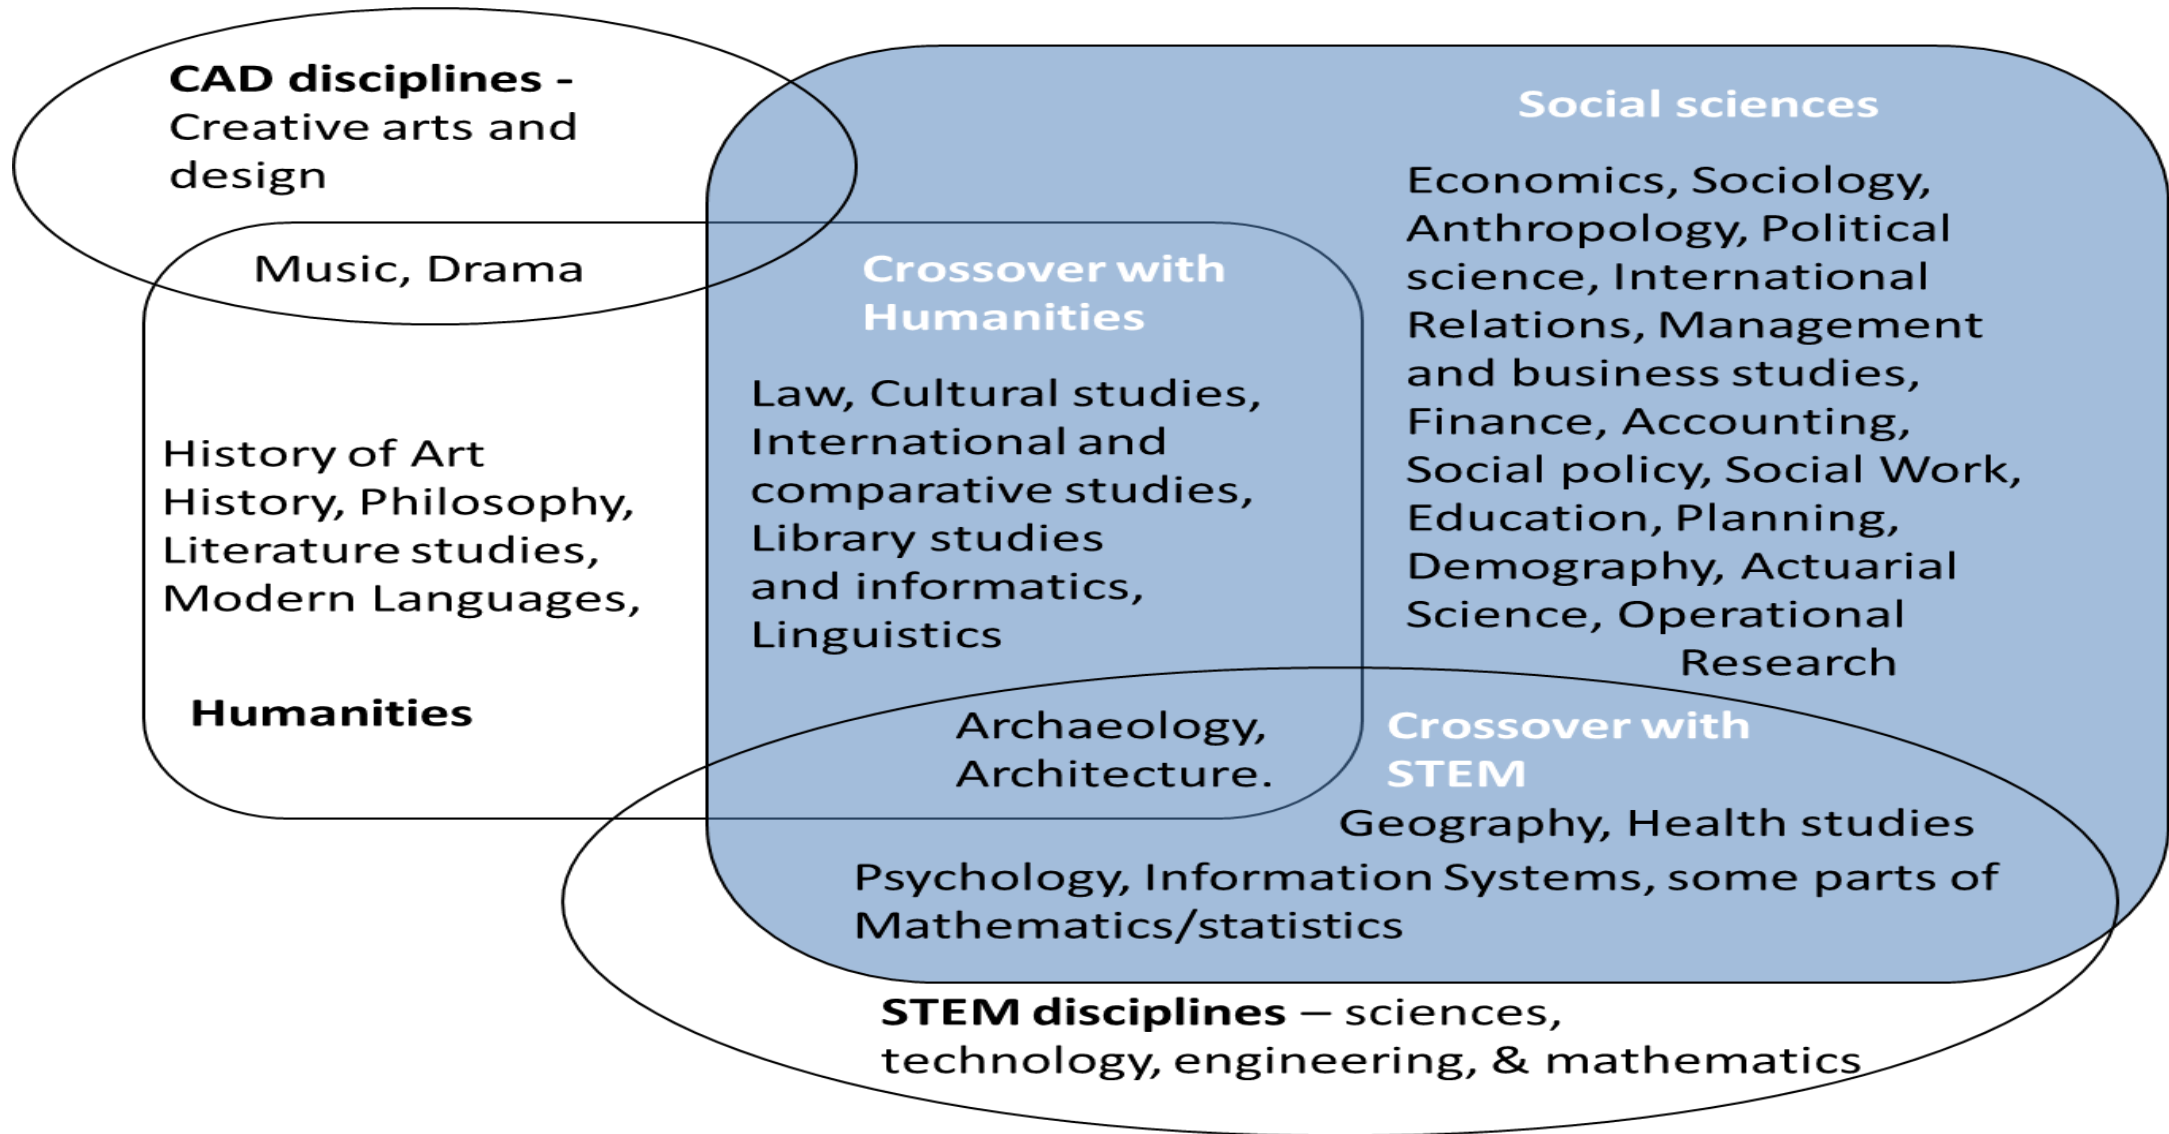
CAD disciplines - Creative arts and design

Music, Drama

Social sciences

Economics, Sociology, Anthropology, Political science, International Relations, Management and business studies, Finance, Accounting, Social policy, Social Work, Education, Planning, Demography, Actuarial Science, Operational Research

Crossover with Humanities

Law, Cultural studies, International and comparative studies, Library studies and informatics, Linguistics

History of Art History, Philosophy, Literature studies, Modern Languages,

Humanities

Archaeology, Architecture.

Crossover with STEM

Geography, Health studies

Psychology, Information Systems, some parts of Mathematics/statistics

STEM disciplines – sciences, technology, engineering, & mathematics